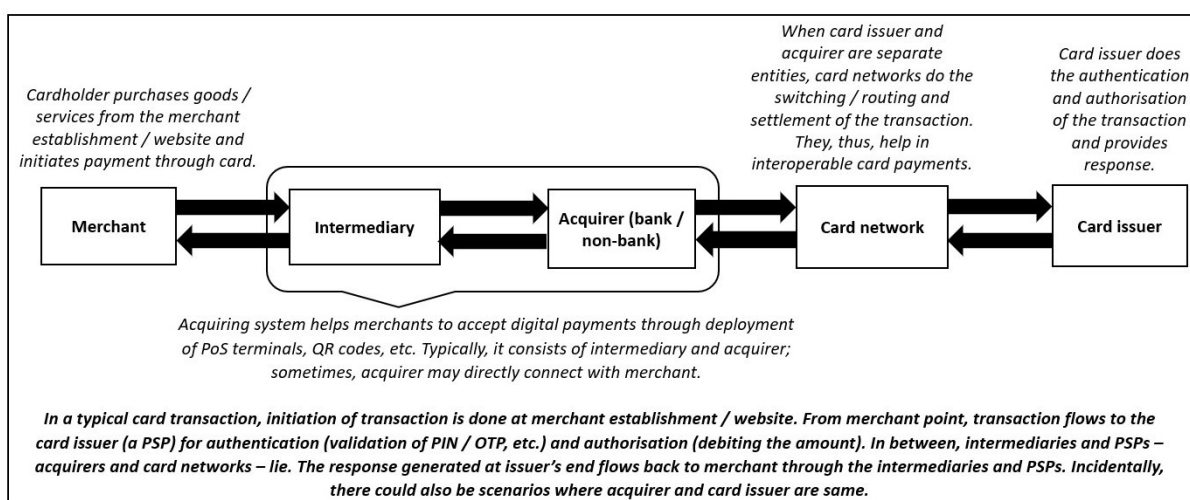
Cardholder purchases goods / services from the merchant establishment / website and initiates payment through card.

When card issuer and acquirer are separate entities, card networks do the switching / routing and settlement of the transaction. They, thus, help in interoperable card payments.

Card issuer does the authentication and authorisation of the transaction and provides response.

Merchant

Intermediary

Acquirer (bank / non-bank)

Card network

Card issuer

Acquiring system helps merchants to accept digital payments through deployment of PoS terminals, QR codes, etc. Typically, it consists of intermediary and acquirer; sometimes, acquirer may directly connect with merchant.

In a typical card transaction, initiation of transaction is done at merchant establishment / website. From merchant point, transaction flows to the card issuer (a PSP) for authentication (validation of PIN / OTP, etc.) and authorisation (debiting the amount). In between, intermediaries and PSPs – acquirers and card networks – lie. The response generated at issuer's end flows back to merchant through the intermediaries and PSPs. Incidentally, there could also be scenarios where acquirer and card issuer are same.